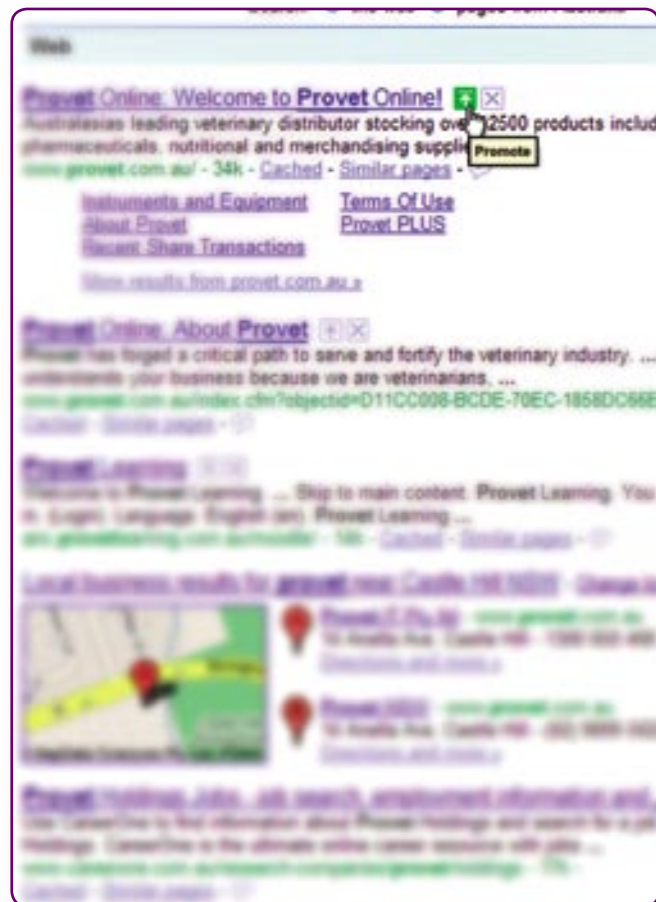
Search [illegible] the web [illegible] pages from Australia

Web

Provet Online: Welcome to Provet Online!
Australasias leading veterinary distributor stocking over 12500 products includ pharmaceuticals, nutritional and merchandising supplie
www.provet.com.au/ - 34k - Cached - Similar pages -
Promote

Instruments and Equipment
About Provet
Recent Share Transactions
Terms Of Use
Provet PLUS

More results from provet.com.au »

Provet Online: About Provet
Provet has forged a critical path to serve and fortify the veterinary industry. ... understands your business because we are veterinarians. ...
www.provet.com.au/index.cfm?objectid=D11CC008-BCDE-70EC-1858DC66E
Cached - Similar pages -

Provet Learning
Welcome to Provet Learning. ... Skip to main content. Provet Learning. You in. (Login). Language. English (en). Provet Learning ...
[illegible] - 18k - Cached - Similar pages -

Local business results for provet near Castle Hill NSW - Change lo

Provet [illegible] - www.provet.com.au
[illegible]
Directions and more »

Provet NSW - www.provet.com.au
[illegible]
Directions and more »

Provet Holdings Jobs, Job search, employment information and
Use CareerOne to find information about Provet Holdings and search for a job Holdings. CareerOne is the ultimate online career resource with jobs ...
www.careerone.com.au/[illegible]
Cached - Similar pages